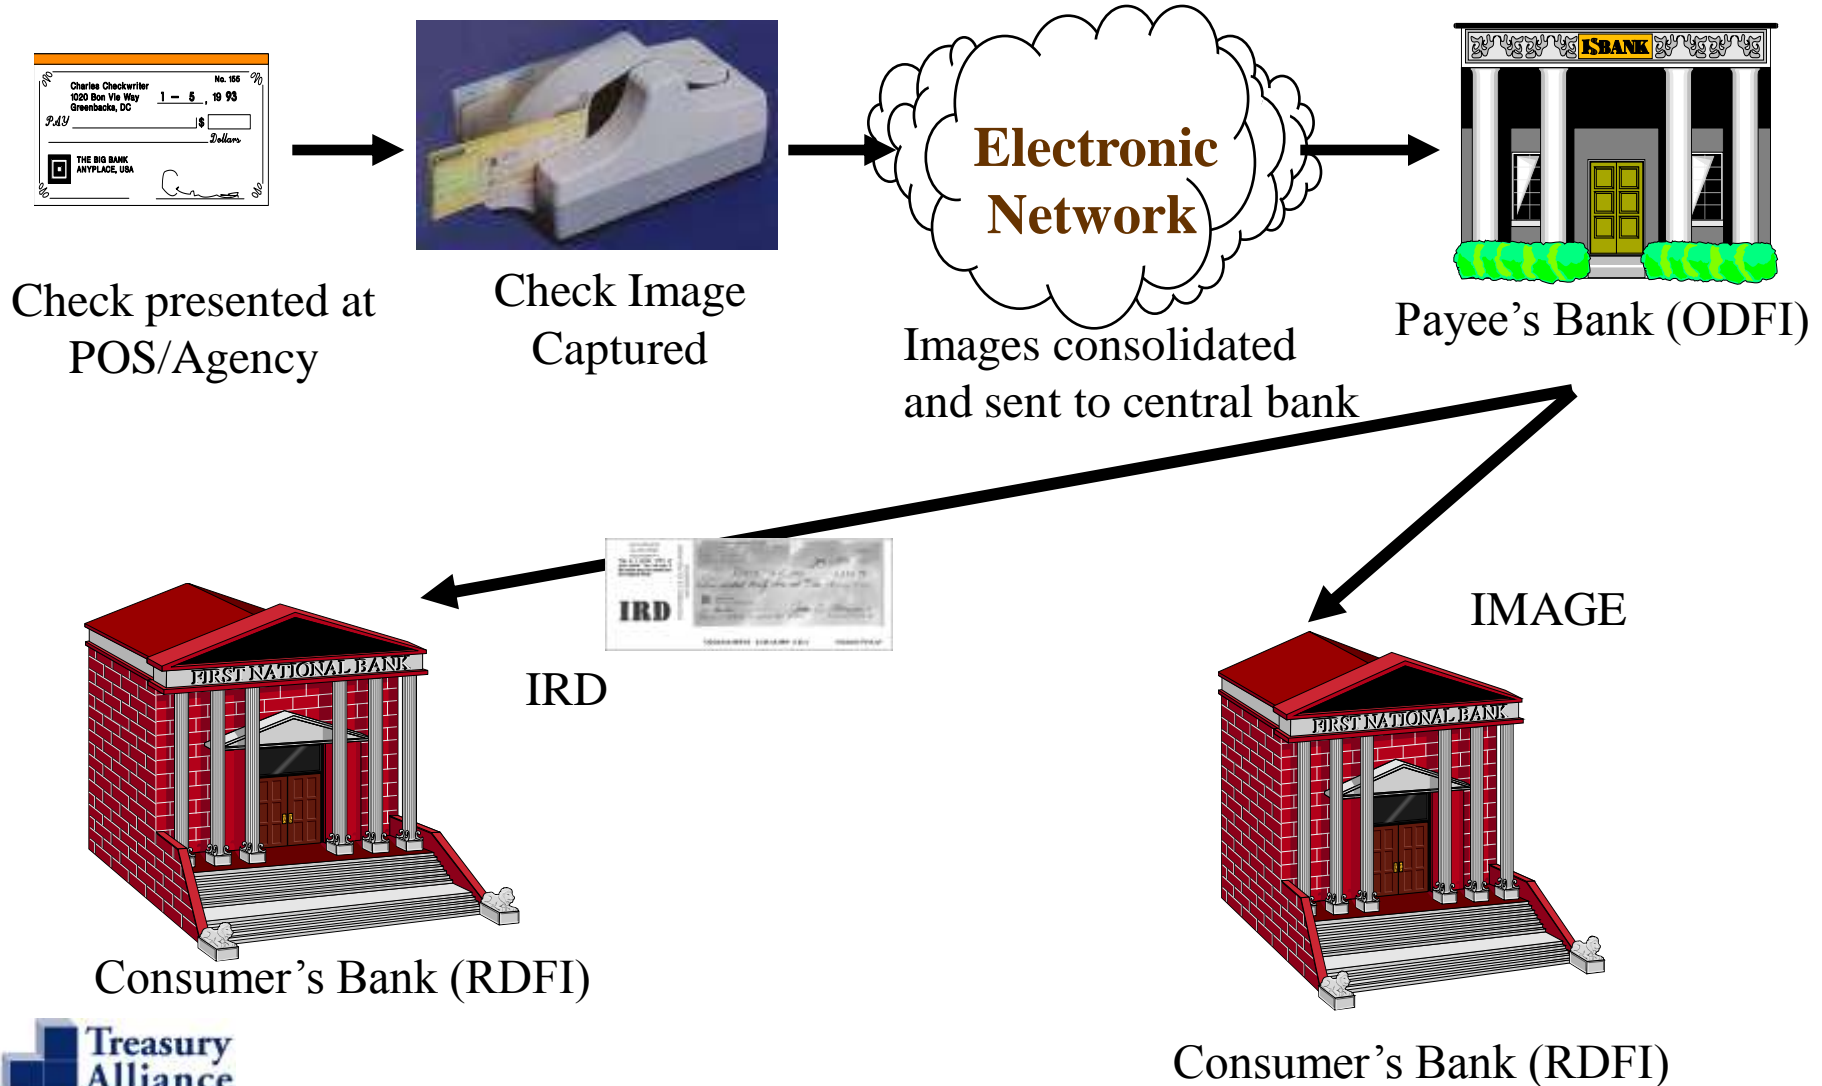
Charles Checkwriter
1020 Bon Vie Way
Greenbacks, DC

No. 156

1 – 5 , 19 93

PAY

$

Dollars

THE BIG BANK
ANYPLACE, USA

Check presented at POS/Agency

Check Image Captured

Electronic Network

Images consolidated and sent to central bank

BANK

Payee’s Bank (ODFI)

IRD

IRD

FIRST NATIONAL BANK

Consumer’s Bank (RDFI)

IMAGE

FIRST NATIONAL BANK

Consumer’s Bank (RDFI)

Treasury Alliance